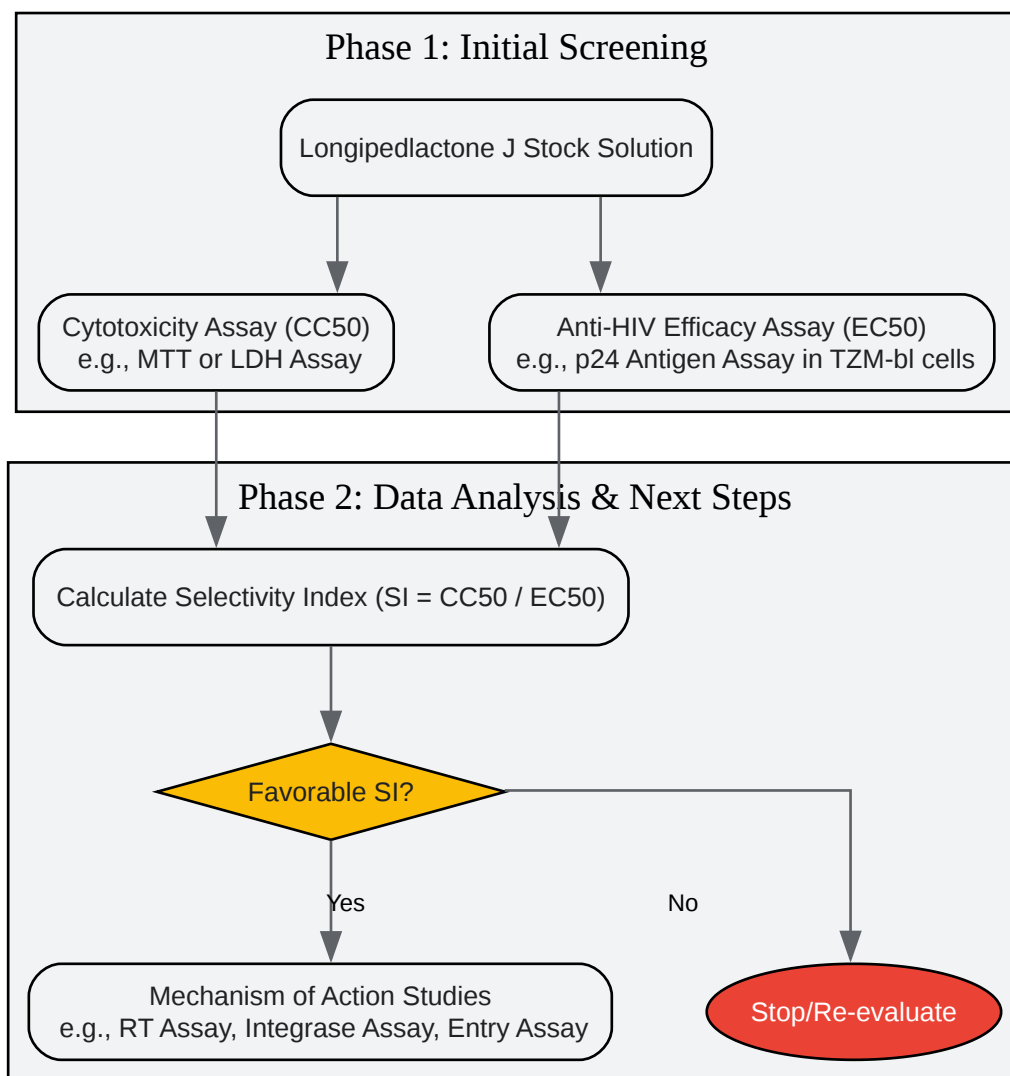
Phase 1: Initial Screening

Longipedlactone J Stock Solution

Cytotoxicity Assay (CC50)
e.g., MTT or LDH Assay

Anti-HIV Efficacy Assay (EC50)
e.g., p24 Antigen Assay in TZM-bl cells

Phase 2: Data Analysis & Next Steps

Calculate Selectivity Index (SI = CC50 / EC50)

Favorable SI?

Yes

No

Mechanism of Action Studies
e.g., RT Assay, Integrase Assay, Entry Assay

Stop/Re-evaluate